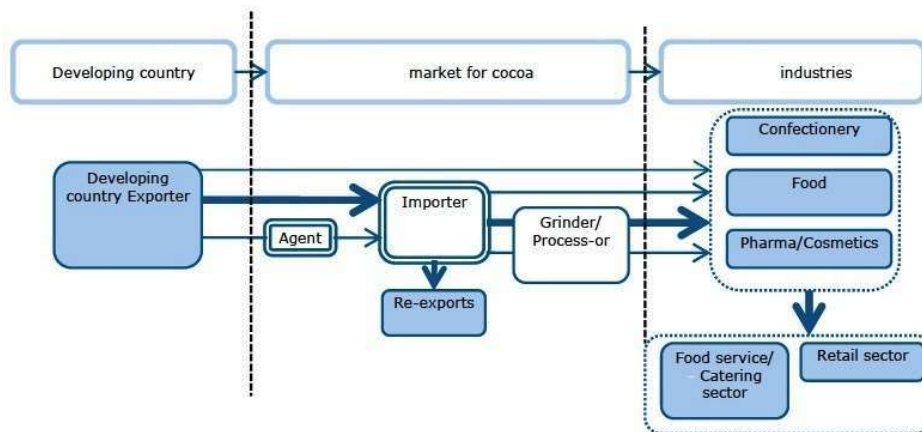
Developing country

market for cocoa

industries

Confectionery

Food

Pharma/Cosmetics

Developing country Exporter

Importer

Agent

Grinder/ Process-or

Re-exports

Food service/ Catering sector

Retail sector